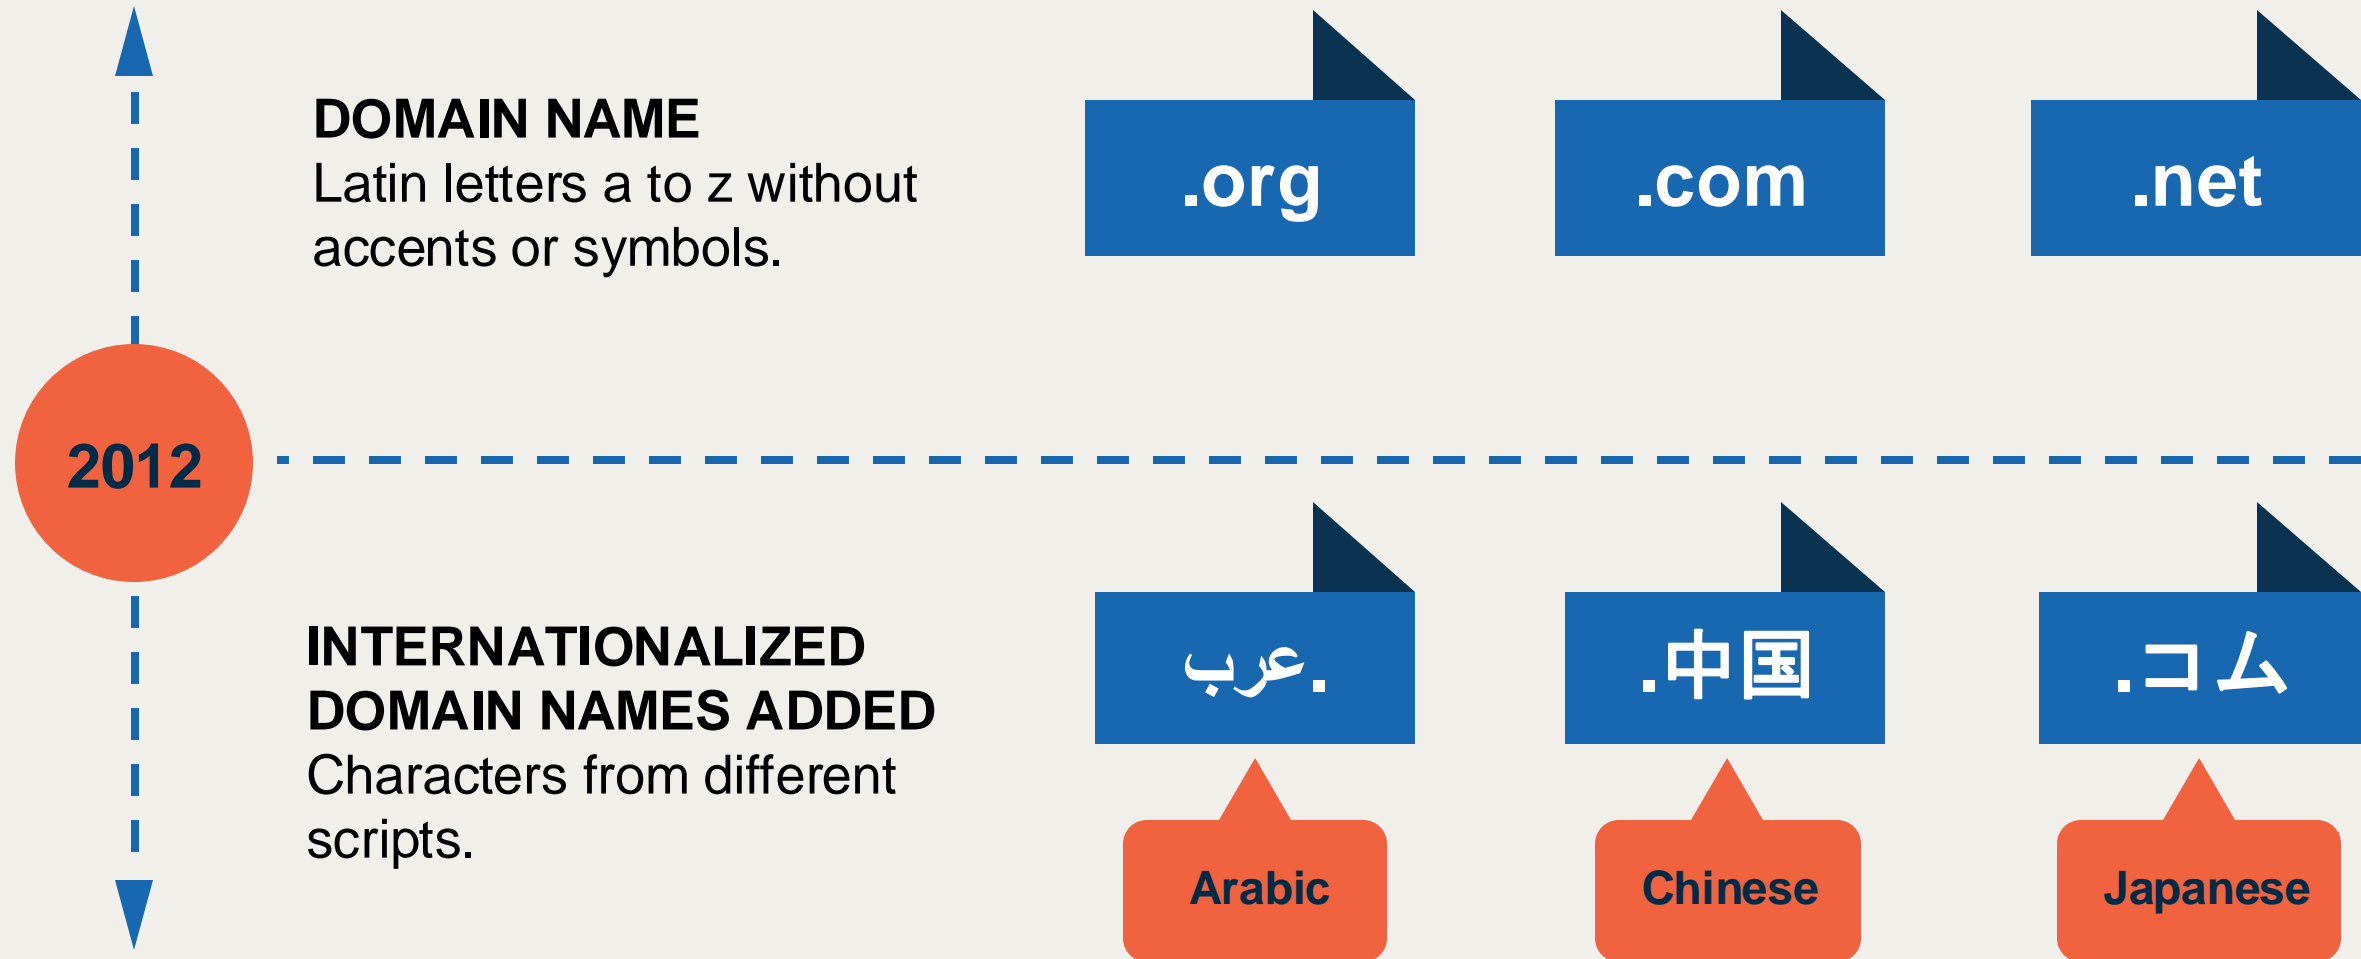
DOMAIN NAME
Latin letters a to z without accents or symbols.

.org

.com

.net

2012

INTERNATIONALIZED DOMAIN NAMES ADDED
Characters from different scripts.

.عرب

.中国

.コム

Arabic

Chinese

Japanese